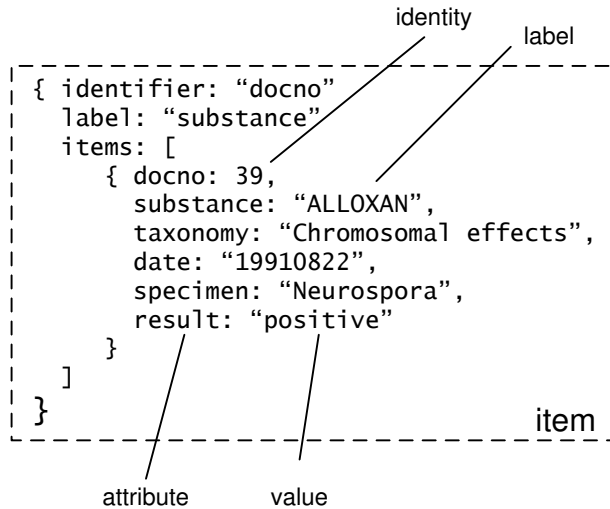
identity

label

{ identifier: “docno”
  label: “substance”
  items: [
    { docno: 39,
      substance: “ALLOXAN”,
      taxonomy: “Chromosomal effects”,
      date: “19910822”,
      specimen: “Neurospora”,
      result: “positive”
    }
  ]
}

item

attribute

value